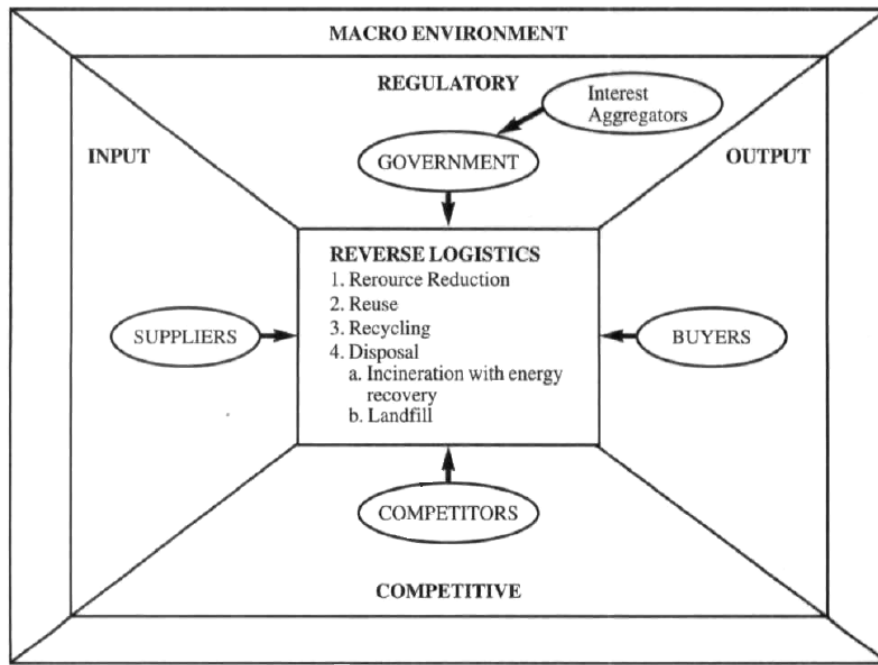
MACRO ENVIRONMENT

REGULATORY

Interest Aggregators

GOVERNMENT

INPUT

OUTPUT

REVERSE LOGISTICS
1. Rerource Reduction
2. Reuse
3. Recycling
4. Disposal
a. Incineration with energy recovery
b. Landfill

SUPPLIERS

BUYERS

COMPETITORS

COMPETITIVE